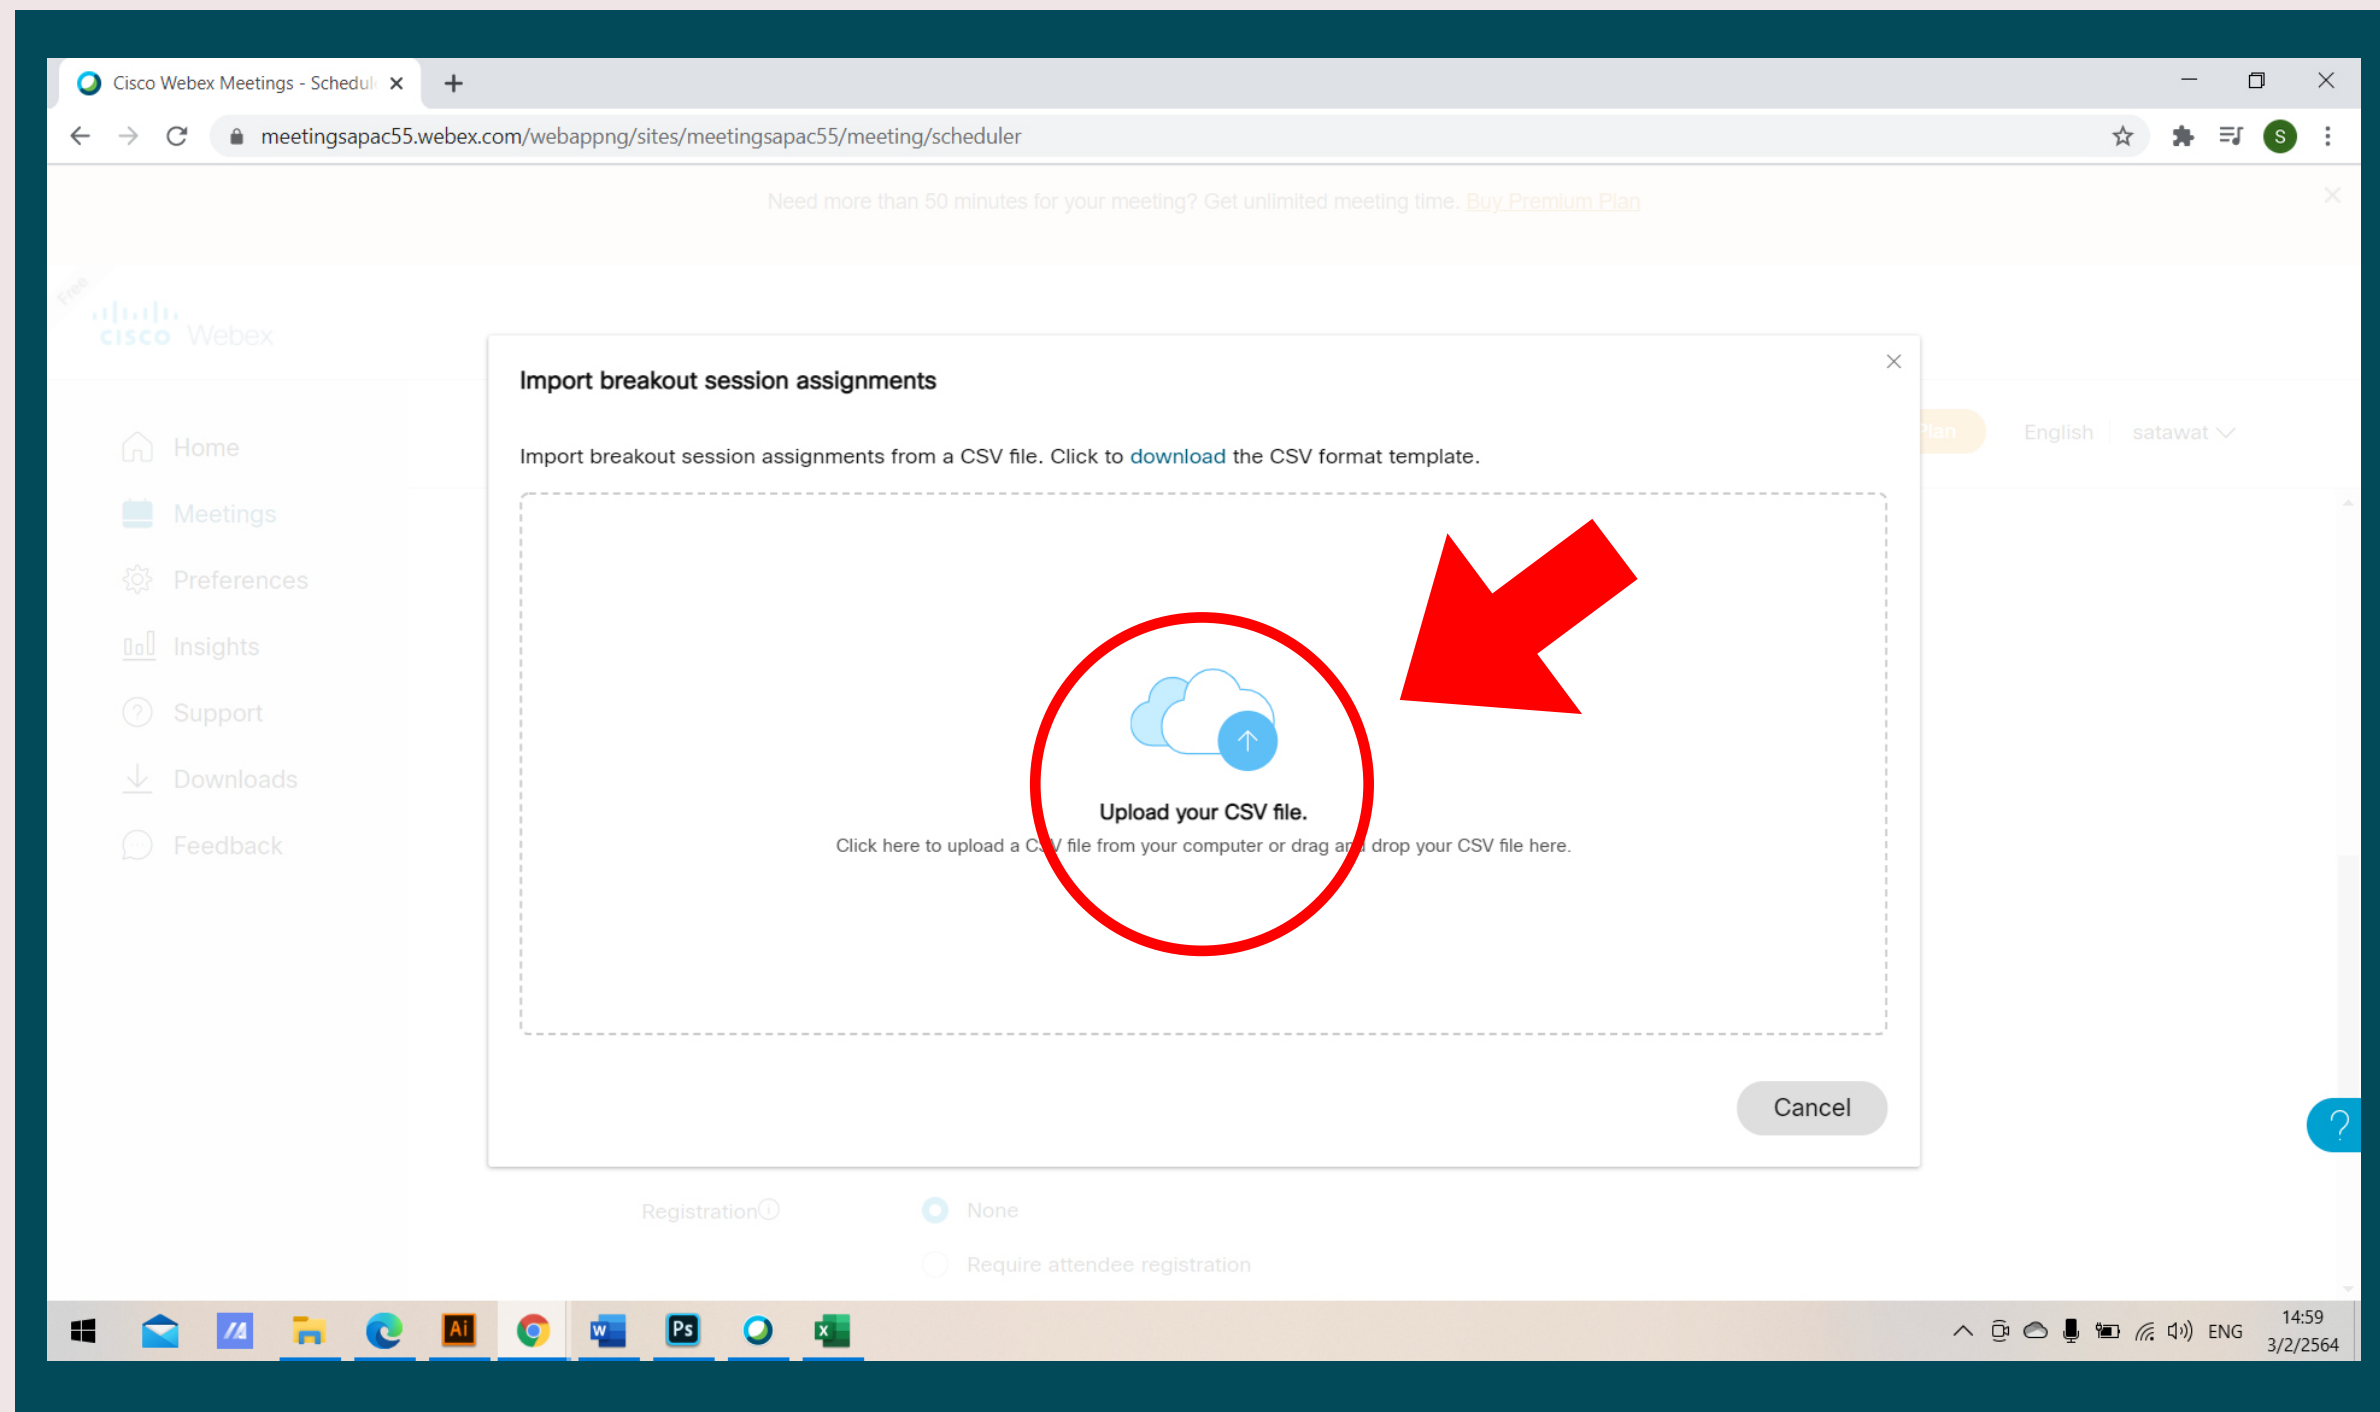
Cisco Webex Meetings - Schedul ×

meetingsapac55.webex.com/webappng/sites/meetingsapac55/meeting/scheduler

Need more than 50 minutes for your meeting? Get unlimited meeting time. Buy Premium Plan

Free

cisco Webex

Home

Meetings

Preferences

Insights

Support

Downloads

Feedback

Plan English satawat

Import breakout session assignments

Import breakout session assignments from a CSV file. Click to download the CSV format template.

Upload your CSV file.

Click here to upload a C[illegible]V file from your computer or drag a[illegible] drop your CSV file here.

Cancel

Registration

None

Require attendee registration

ENG

14:59

3/2/2564